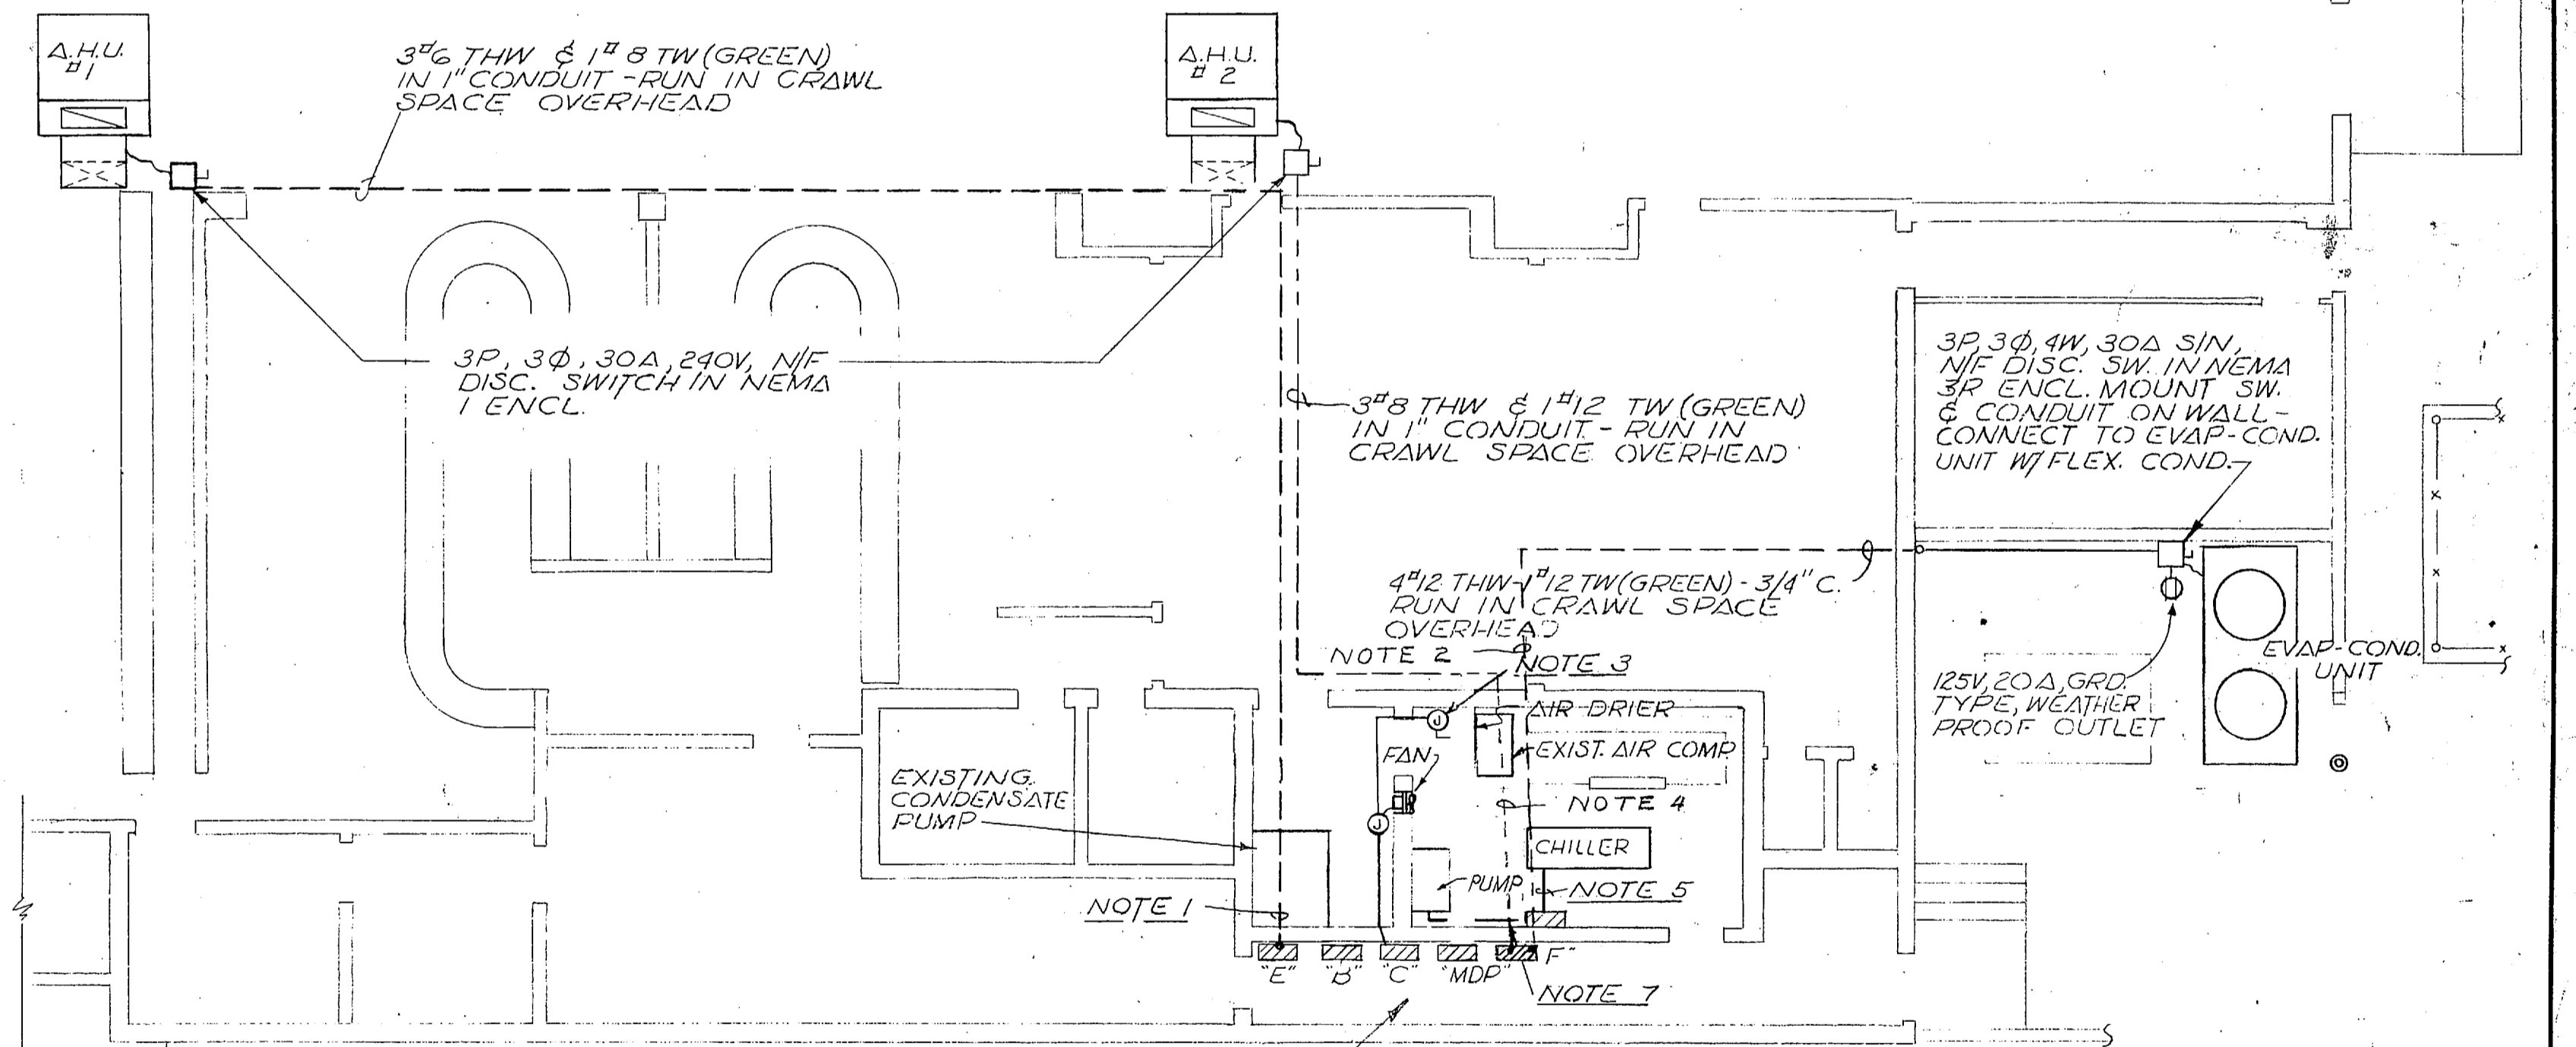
A.H.U. #1

3#6 THW & 1# 8 TW (GREEN) IN 1" CONDUIT - RUN IN CRAWL SPACE OVERHEAD

A.H.U. # 2

3P, 3Φ, 30A, 240V, N/F DISC. SWITCH IN NEMA 1 ENCL.

3#8 THW & 1#12 TW (GREEN) IN 1" CONDUIT - RUN IN CRAWL SPACE OVERHEAD

3P, 3Φ, 4W, 30A S/N, N/F DISC. SW. IN NEMA 3R ENCL. MOUNT SW. & CONDUIT ON WALL-CONNECT TO EVAP-COND. UNIT W/ FLEX. COND.

4#12 THW - 1#12 TW (GREEN) - 3/4" C. RUN IN CRAWL SPACE OVERHEAD

NOTE 2

NOTE 3

AIR DRIER

EXIST. AIR COMP

FAN

NOTE 4

CHILLER

PUMP

NOTE 5

EXISTING CONDENSATE PUMP

NOTE 1

"E" "B" "C" "MDP" "F"

NOTE 7

125V, 20A, GRD. TYPE, WEATHER PROOF OUTLET

EVAP-COND. UNIT